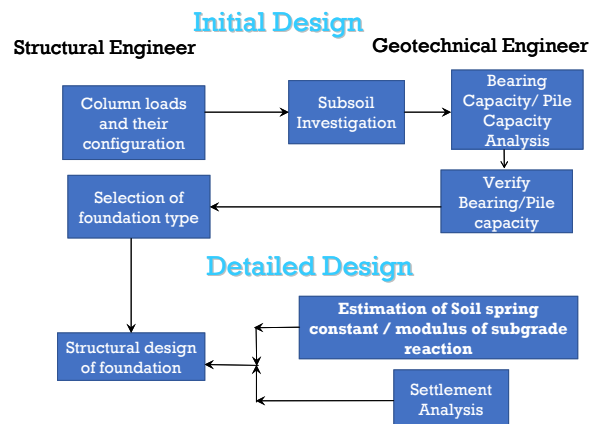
Initial Design

Structural Engineer

Geotechnical Engineer

Column loads and their configuration

Subsoil Investigation

Bearing Capacity/ Pile Capacity Analysis

Selection of foundation type

Verify Bearing/Pile capacity

Detailed Design

Estimation of Soil spring constant / modulus of subgrade reaction

Structural design of foundation

Settlement Analysis